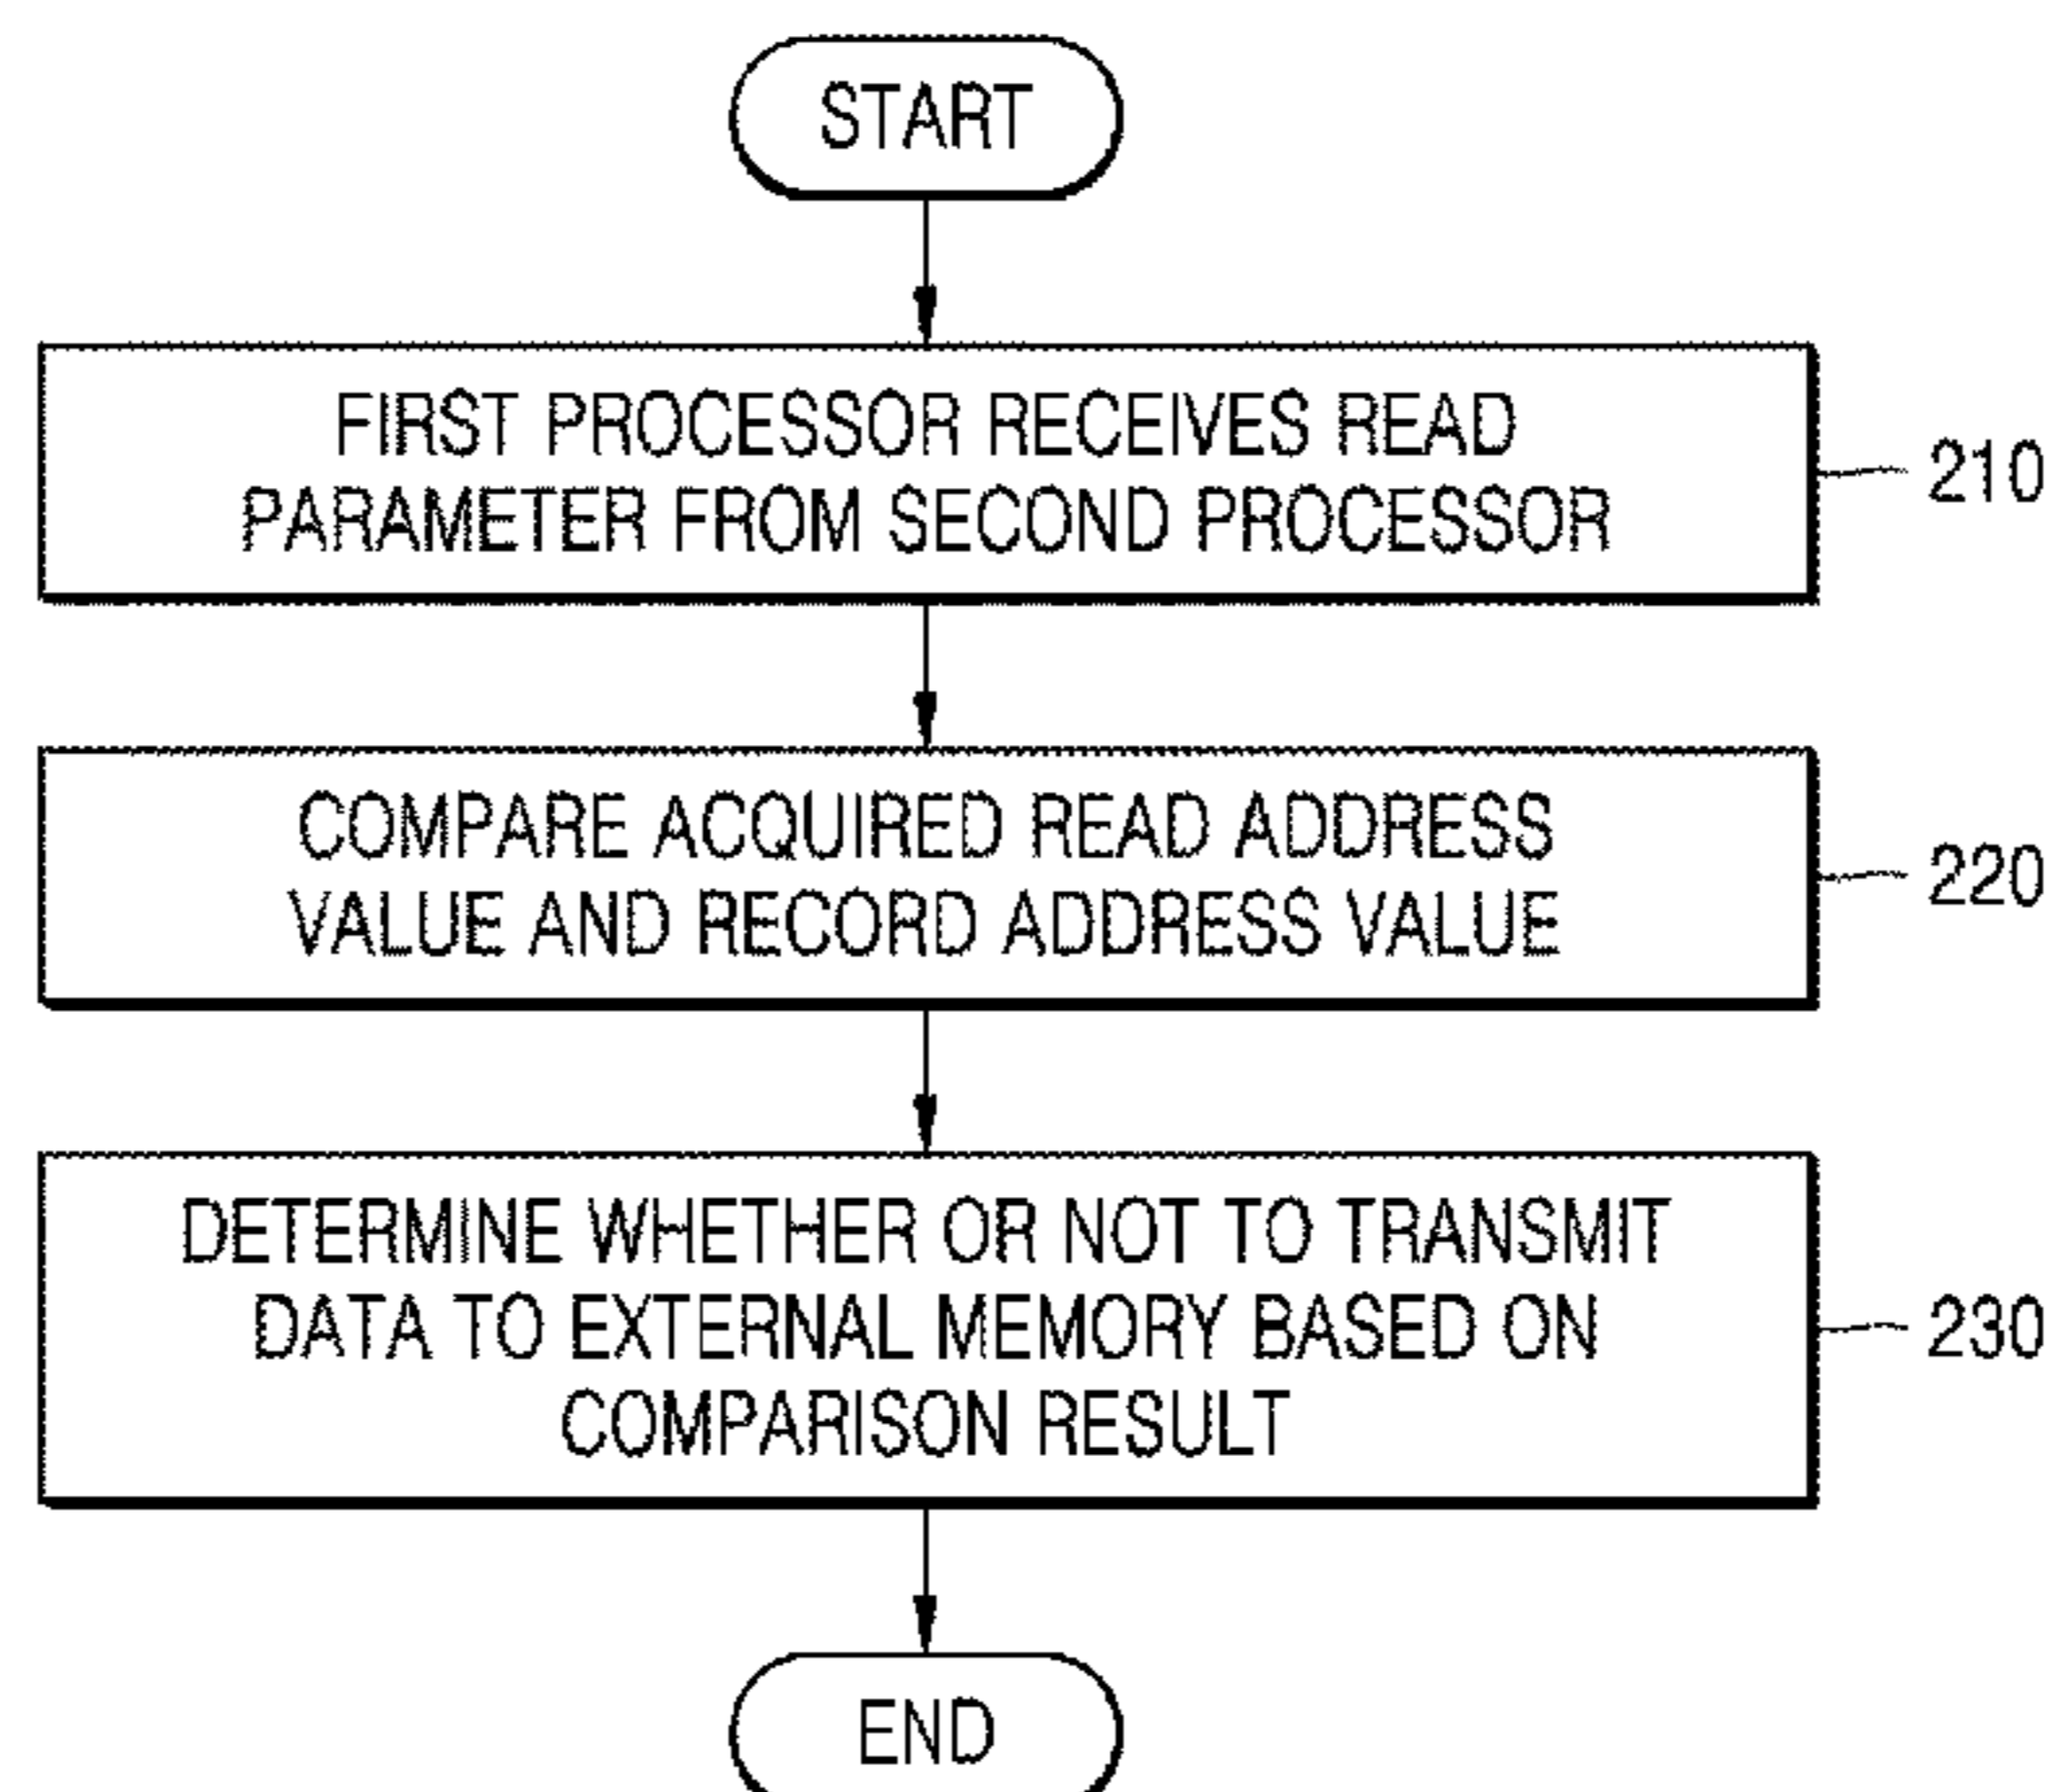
START

FIRST PROCESSOR RECEIVES READ PARAMETER FROM SECOND PROCESSOR

210

COMPARE ACQUIRED READ ADDRESS VALUE AND RECORD ADDRESS VALUE

220

DETERMINE WHETHER OR NOT TO TRANSMIT DATA TO EXTERNAL MEMORY BASED ON COMPARISON RESULT

230

END